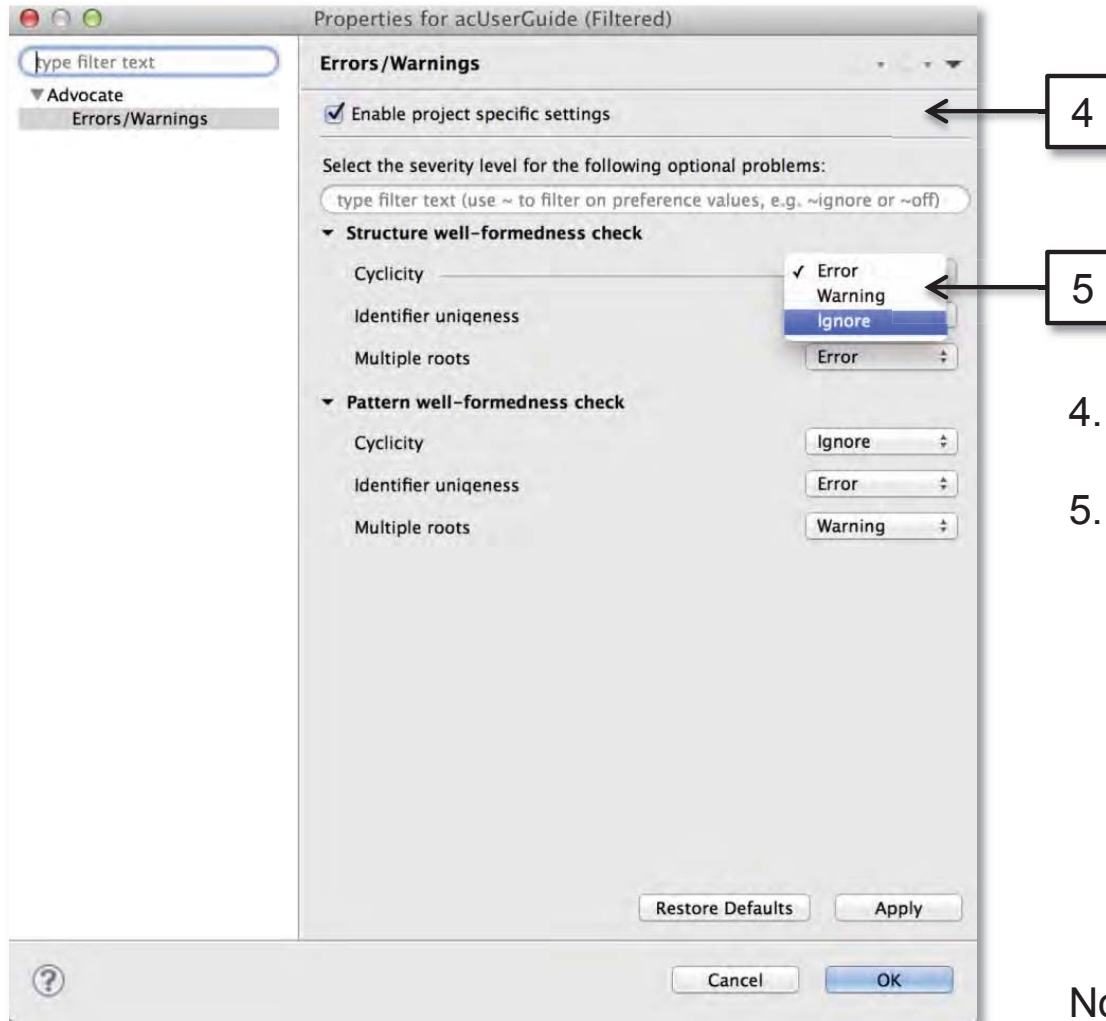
Properties for acUserGuide (Filtered)

type filter text

Advocate
Errors/Warnings

Errors/Warnings

Enable project specific settings

4

Select the severity level for the following optional problems:

type filter text (use ~ to filter on preference values, e.g. ~ignore or ~off)

Structure well-formedness check

Cyclicity

Error
Warning
Ignore

5

Identifier uniqeness

Multiple roots Error

Pattern well-formedness check

Cyclicity Ignore

Identifier uniqeness Error

Multiple roots Warning

4.

5.

Restore Defaults

Apply

Cancel

OK

No